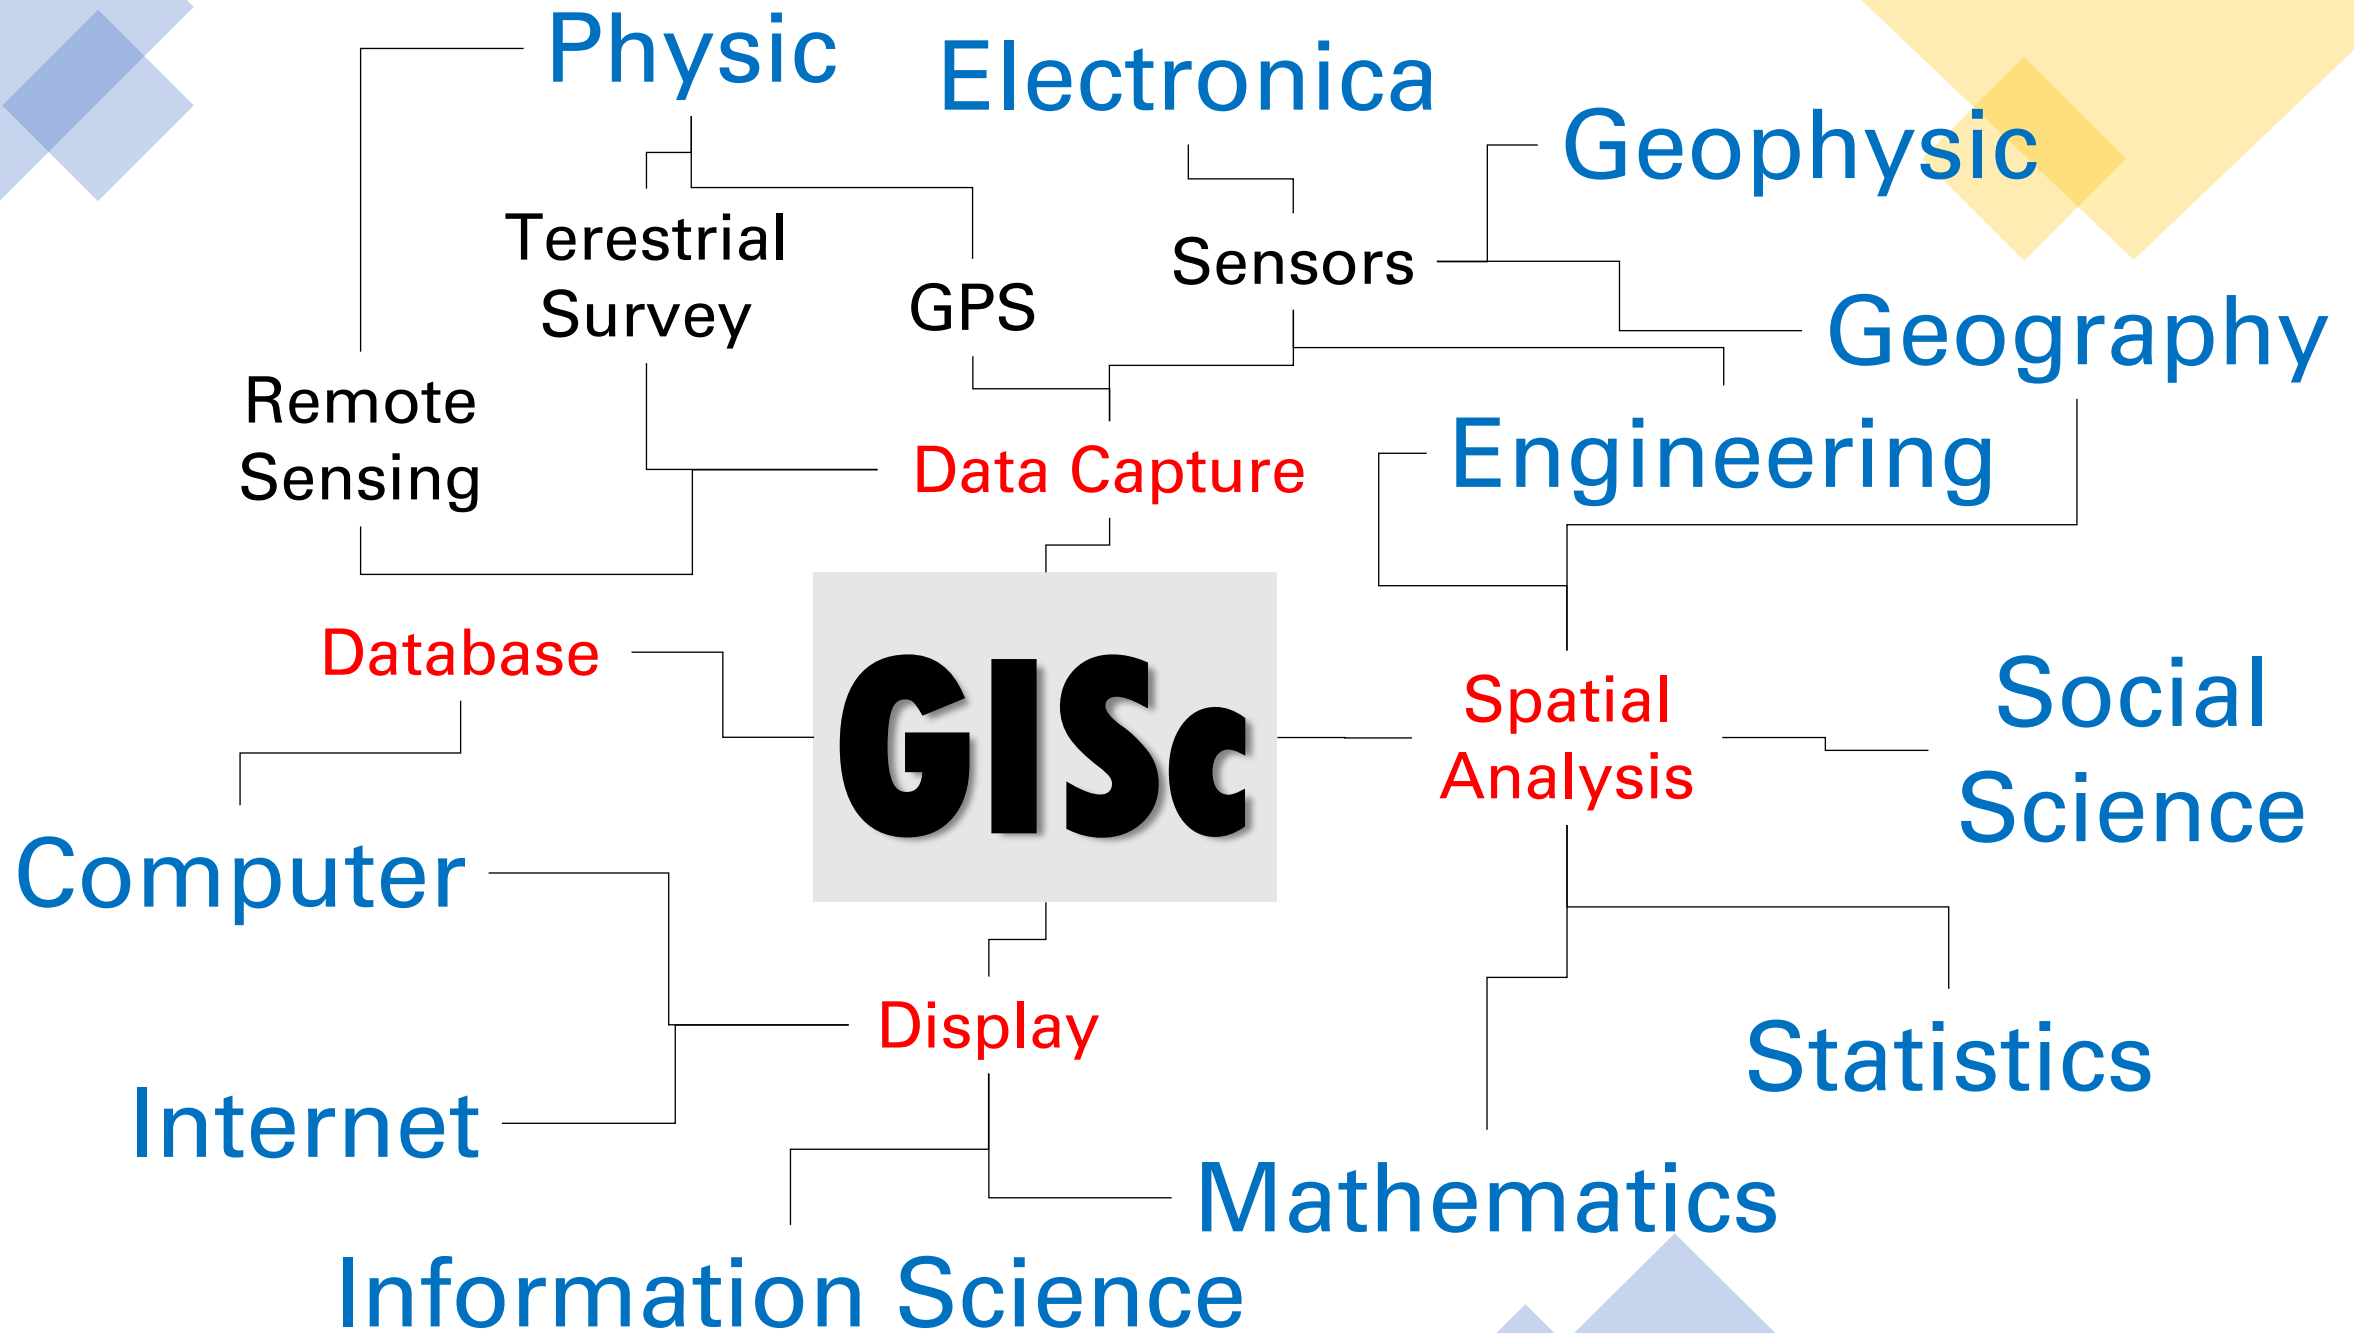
Physic

Electronica

Geophysic

Terestrial Survey

GPS

Sensors

Geography

Remote Sensing

Data Capture

Engineering

Database

GISc

Spatial Analysis

Social Science

Computer

Display

Statistics

Internet

Mathematics

Information Science